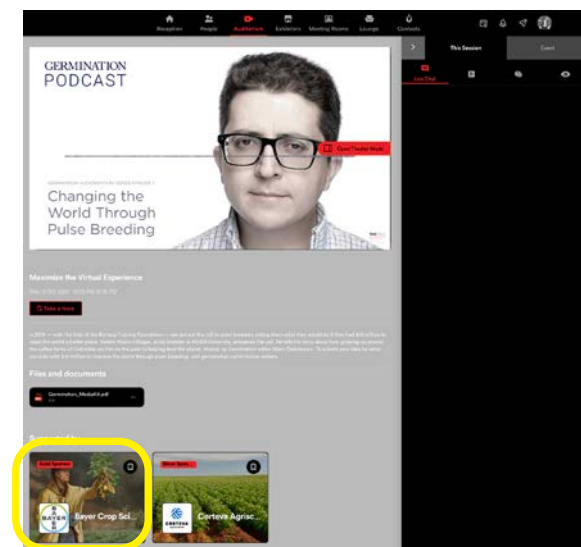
Reception People Auditorium Exhibitors Meeting Rooms Lounge Contacts

This Session Event

Live Chat

GERMINATION PODCAST

Open Theater Mode

GERMINATION | GERMINATION SERIES EPISODE 1

Changing the World Through Pulse Breeding

Maximize the Virtual Experience

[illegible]

Take a tour

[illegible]

Files and documents

Germination_Media Kit.pdf

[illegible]

Gold Sponsor

Bayer Crop Sci...

Silver Spon...

Corteva Agrisc...

BAYER

CORTEVA